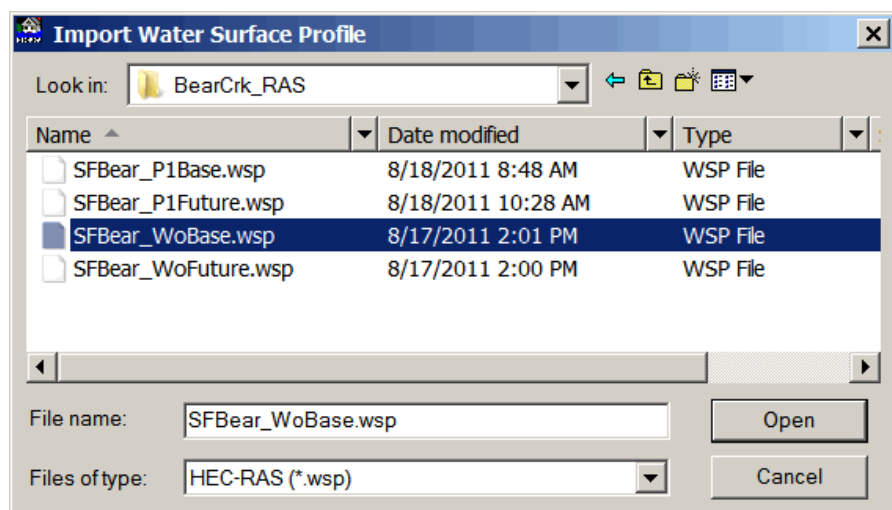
Import Water Surface Profile

Look in: BearCrk_RAS

| Name | Date modified | Type |
|---|---|---|
| SFBear_P1Base.wsp | 8/18/2011 8:48 AM | WSP File |
| SFBear_P1Future.wsp | 8/18/2011 10:28 AM | WSP File |
| SFBear_WoBase.wsp | 8/17/2011 2:01 PM | WSP File |
| SFBear_WoFuture.wsp | 8/17/2011 2:00 PM | WSP File |

File name: SFBear_WoBase.wsp

Open

Files of type: HEC-RAS (*.wsp)

Cancel